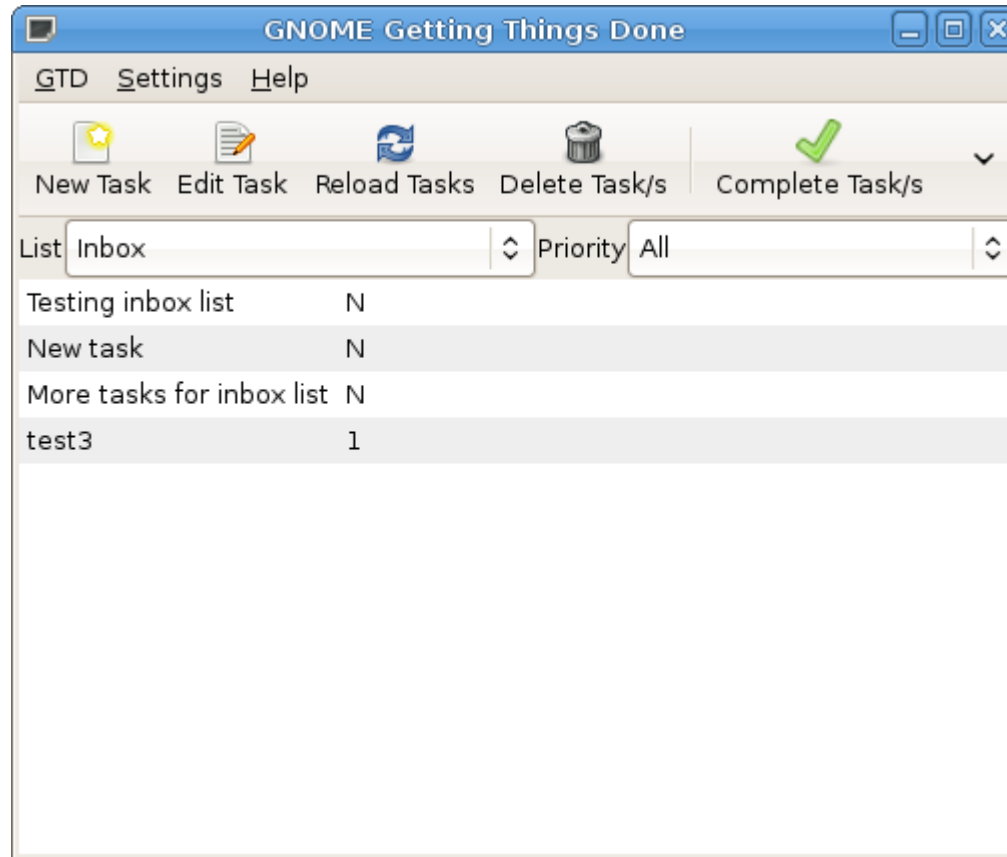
GNOME Getting Things Done

GTD Settings Help

New Task Edit Task Reload Tasks Delete Task/s Complete Task/s

List Inbox Priority All

| | |
|---|---|
| Testing inbox list | N |
| New task | N |
| More tasks for inbox list | N |
| test3 | 1 |